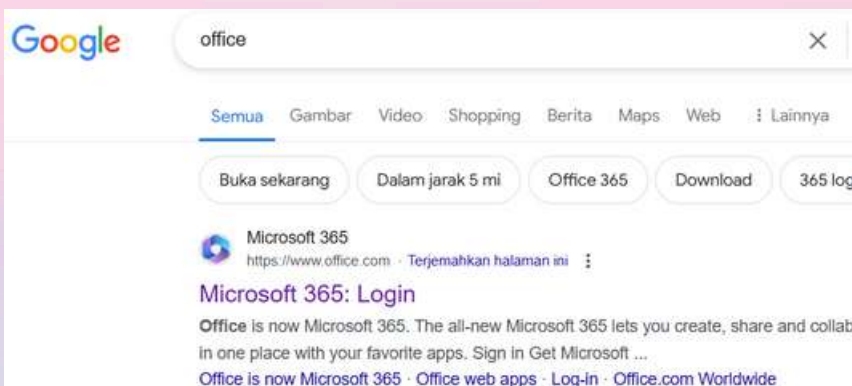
Google

office

×

Semua Gambar Video Shopping Berita Maps Web ⋮ Lainnya

Buka sekarang Dalam jarak 5 mi Office 365 Download 365 log

Microsoft 365
https://www.office.com · Terjemahkan halaman ini ⋮

Microsoft 365: Login

Office is now Microsoft 365. The all-new Microsoft 365 lets you create, share and collab in one place with your favorite apps. Sign in Get Microsoft ...

Office is now Microsoft 365 · Office web apps · Log-in · Office.com Worldwide